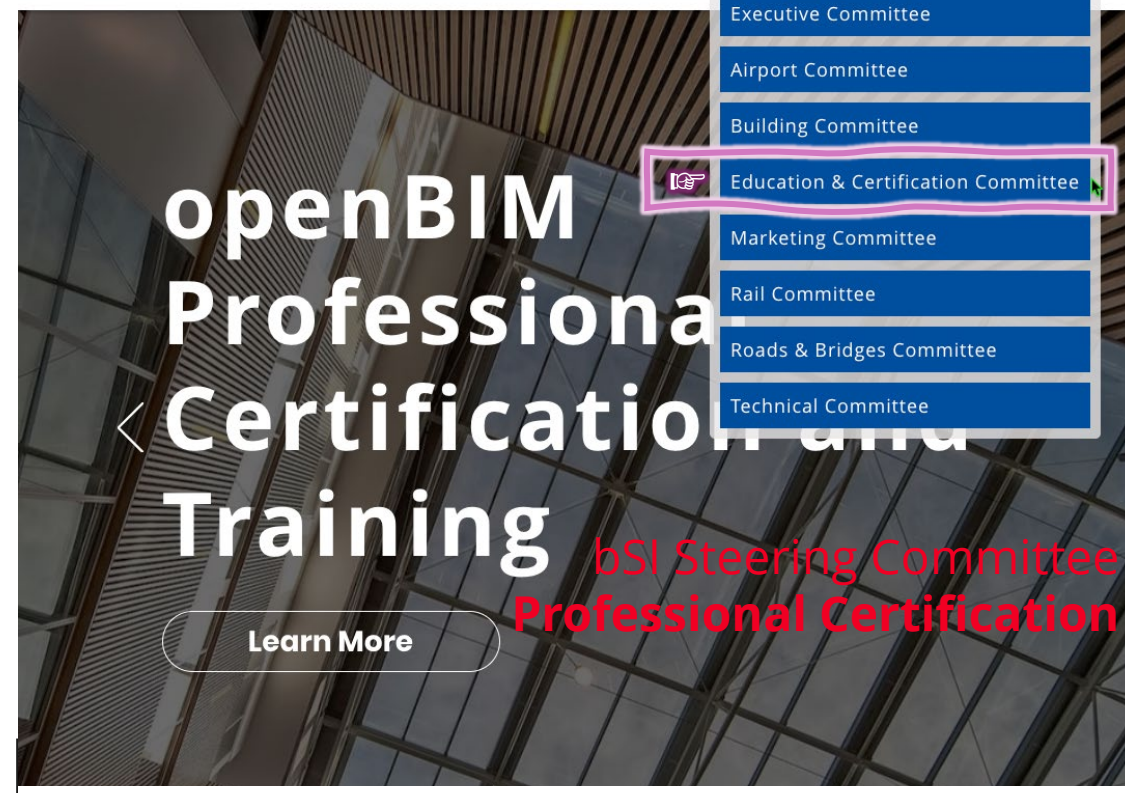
Executive Committee
Airport Committee
Building Committee
Education & Certification Committee
Marketing Committee
Rail Committee
Roads & Bridges Committee
Technical Committee

openBIM Professional Certification and Training

Learn More

bSI Steering Committee
Professional Certification